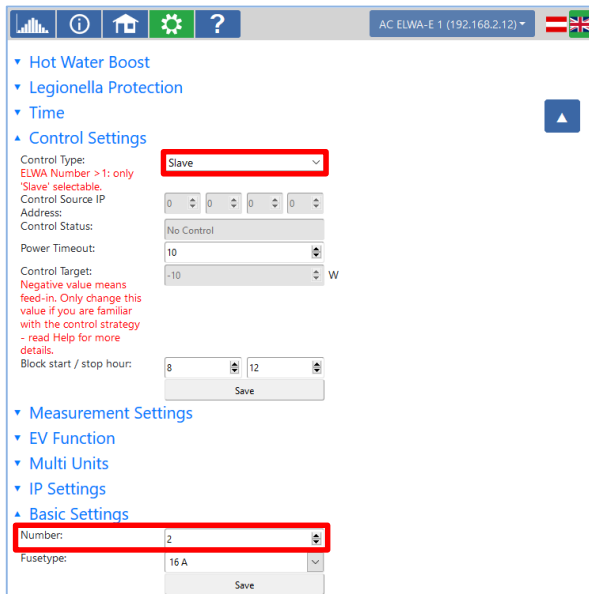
AC ELWA-E 1 (192.168.2.12)

Hot Water Boost
Legionella Protection
Time
Control Settings

Control Type:
ELWA Number >1: only 'Slave' selectable.
Slave

Control Source IP Address:
0 0 0 0

Control Status:
No Control

Power Timeout:
10

Control Target:
Negative value means feed-in. Only change this value if you are familiar with the control strategy - read Help for more details.
-10 W

Block start / stop hour:
8 12

Save

Measurement Settings
EV Function
Multi Units
IP Settings
Basic Settings

Number:
2

Fusetype:
16 A

Save